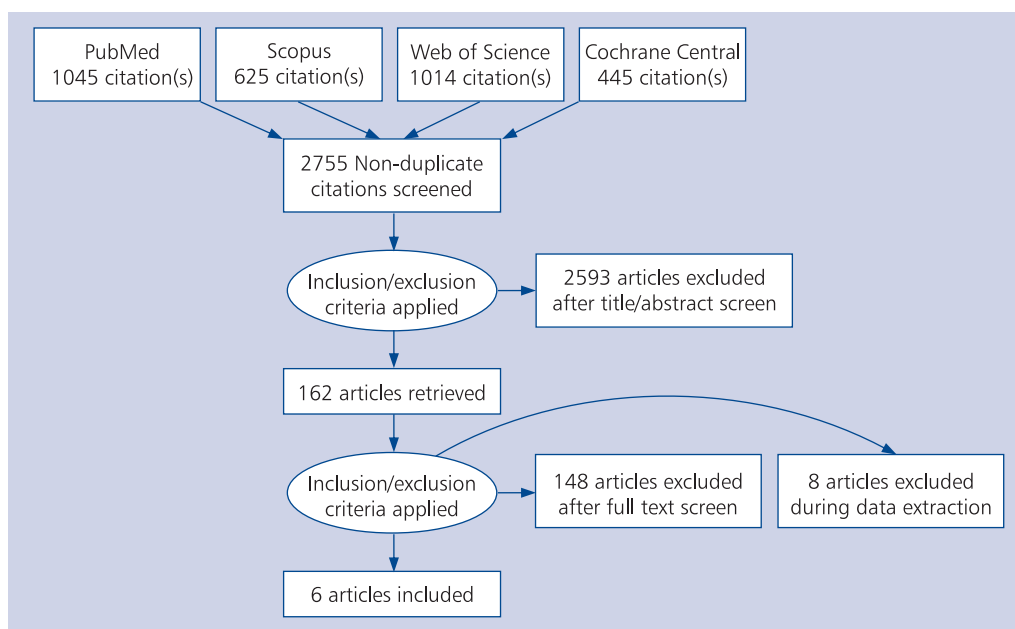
PubMed
1045 citation(s)

Scopus
625 citation(s)

Web of Science
1014 citation(s)

Cochrane Central
445 citation(s)

2755 Non-duplicate citations screened

Inclusion/exclusion criteria applied

2593 articles excluded after title/abstract screen

162 articles retrieved

Inclusion/exclusion criteria applied

148 articles excluded after full text screen

8 articles excluded during data extraction

6 articles included